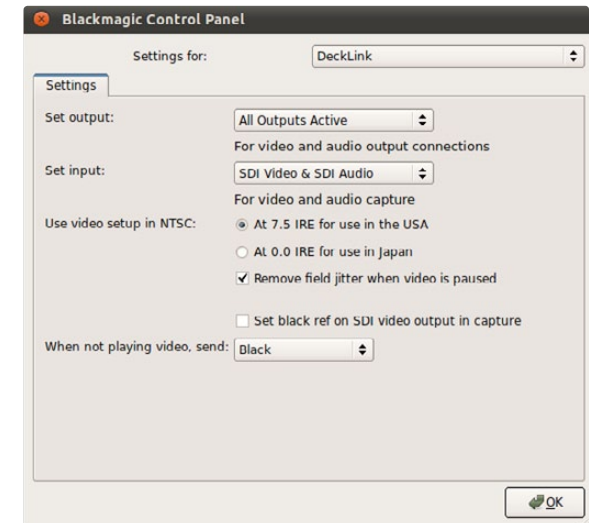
Blackmagic Control Panel

Settings for: DeckLink

Settings

Set output: All Outputs Active

For video and audio output connections

Set input: SDI Video & SDI Audio

For video and audio capture

Use video setup in NTSC: At 7.5 IRE for use in the USA

At 0.0 IRE for use in Japan

Remove field jitter when video is paused

Set black ref on SDI video output in capture

When not playing video, send: Black

OK